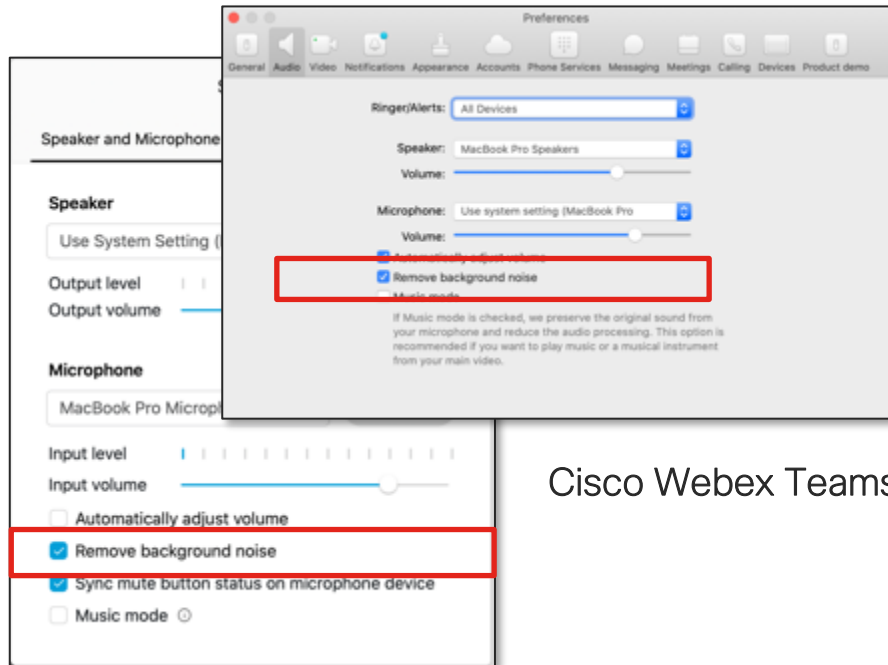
Preferences

General Audio Video Notifications Appearance Accounts Phone Services Messaging Meetings Calling Devices Product demo

Ringer/Alerts: All Devices

Speaker: MacBook Pro Speakers

Volume:

Microphone: Use system setting (MacBook Pro

Volume:

Automatically adjust volume

Remove background noise

Music mode

If Music mode is checked, we preserve the original sound from your microphone and reduce the audio processing. This option is recommended if you want to play music or a musical instrument from your main video.

S

Speaker and Microphone

Speaker

Use System Setting (

Output level

Output volume

Microphone

MacBook Pro Microp

Input level

Input volume

Automatically adjust volume

Remove background noise

Sync mute button status on microphone device

Music mode

Cisco Webex Teams